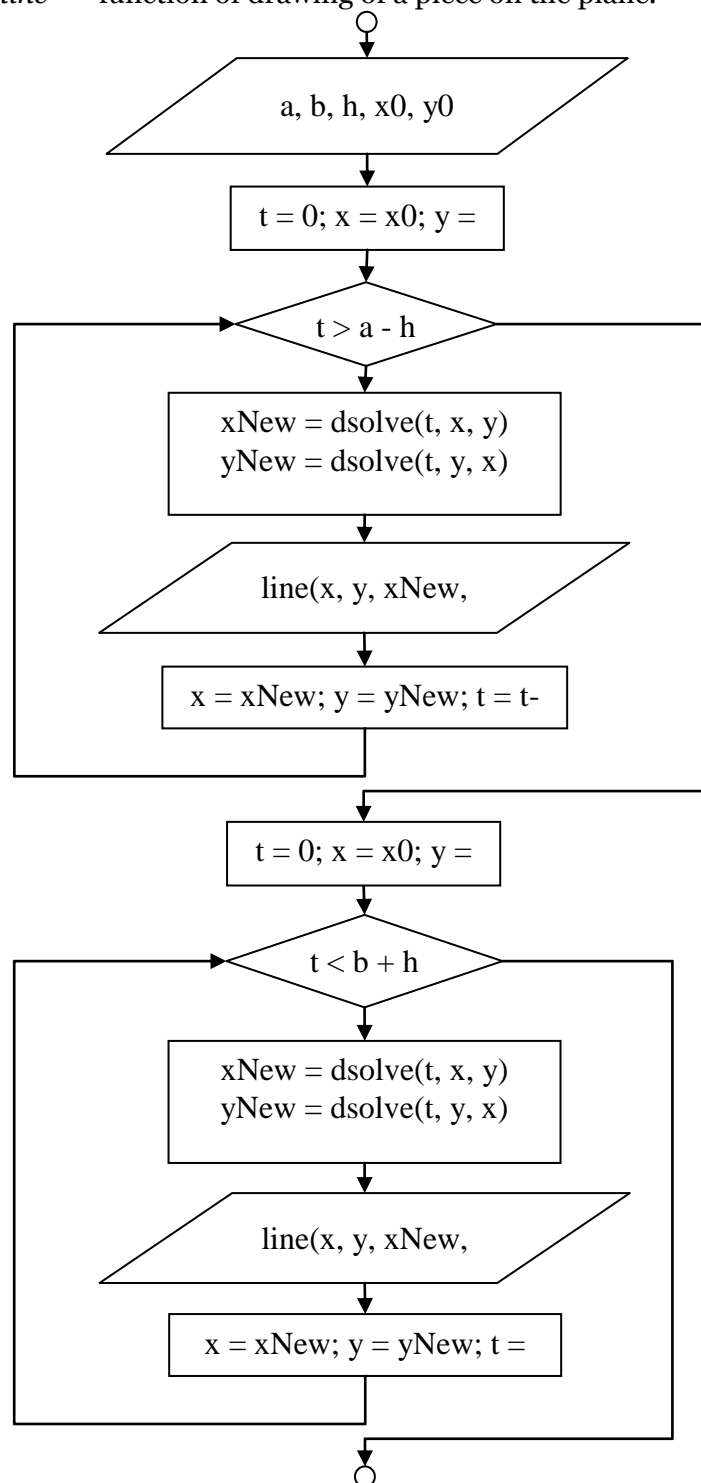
line — function of drawing of a piece on the plane.

a, b, h, x0, y0

t = 0; x = x0; y =

t > a - h

xNew = dsolve(t, x, y)
yNew = dsolve(t, y, x)

line(x, y, xNew,

x = xNew; y = yNew; t = t-

t = 0; x = x0; y =

t < b + h

xNew = dsolve(t, x, y)
yNew = dsolve(t, y, x)

line(x, y, xNew,

x = xNew; y = yNew; t =